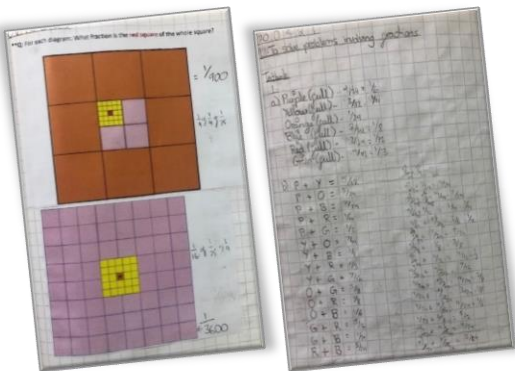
For each diagram: What fraction is the red square of the whole square?

$= \frac{1}{400}$

$\frac{1}{9} \times \frac{1}{9} \times \frac{1}{4}$

$\frac{1}{4} \times \frac{1}{9} \times \frac{1}{49}$

$\frac{1}{3600}$

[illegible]
LI To solve problems involving fractions

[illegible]

a) Purple (all) = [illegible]
Yellow (all) = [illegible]
Orange (all) = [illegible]
Blue (all) = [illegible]
Red (all) = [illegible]
Green (all) = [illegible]

b) P + Y = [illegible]
P + O = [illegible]
P + B = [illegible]
P + R = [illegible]
P + G = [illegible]
Y + O = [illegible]
Y + B = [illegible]
Y + R = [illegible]
Y + G = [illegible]
O + B = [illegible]
O + R = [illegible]
O + G = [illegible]
B + R = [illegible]
G + B = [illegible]
R + G = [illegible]